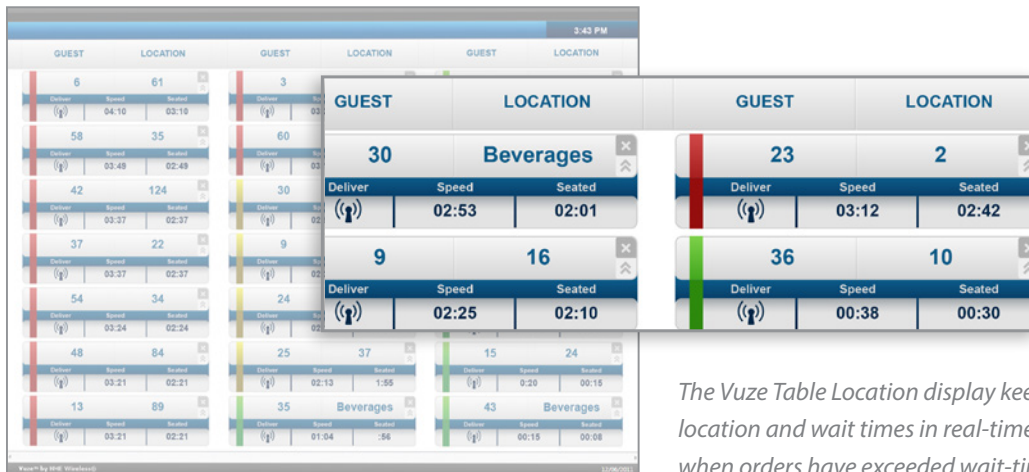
3:43 PM

| GUEST | LOCATION | GUEST | LOCATION | GUEST | LOCATION |
|---|---|---|---|---|---|

6 61
Deliver Speed Seated
04:10 03:10

58 35
Deliver Speed Seated
03:49 02:49

42 124
Deliver Speed Seated
03:37 02:37

37 22
Deliver Speed Seated
03:37 02:37

54 34
Deliver Speed Seated
03:24 02:24

48 84
Deliver Speed Seated
03:21 02:21

13 89
Deliver Speed Seated
03:21 02:21

3
60
30
9
24

25 37
Deliver Speed Seated
02:13 1:55

35 Beverages
Deliver Speed Seated
01:04 :56

15 24
Deliver Speed Seated
0:20 00:15

43 Beverages
Deliver Speed Seated
00:15 00:08

| GUEST | LOCATION | GUEST | LOCATION |
|---|---|---|---|

30 Beverages
Deliver Speed Seated
02:53 02:01

23 2
Deliver Speed Seated
03:12 02:42

9 16
Deliver Speed Seated
02:25 02:10

36 10
Deliver Speed Seated
00:38 00:30

Vuze™ by HME Wireless©

The Vuze Table Location display kee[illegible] location and wait times in real-time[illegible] when orders have exceeded wait-ti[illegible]